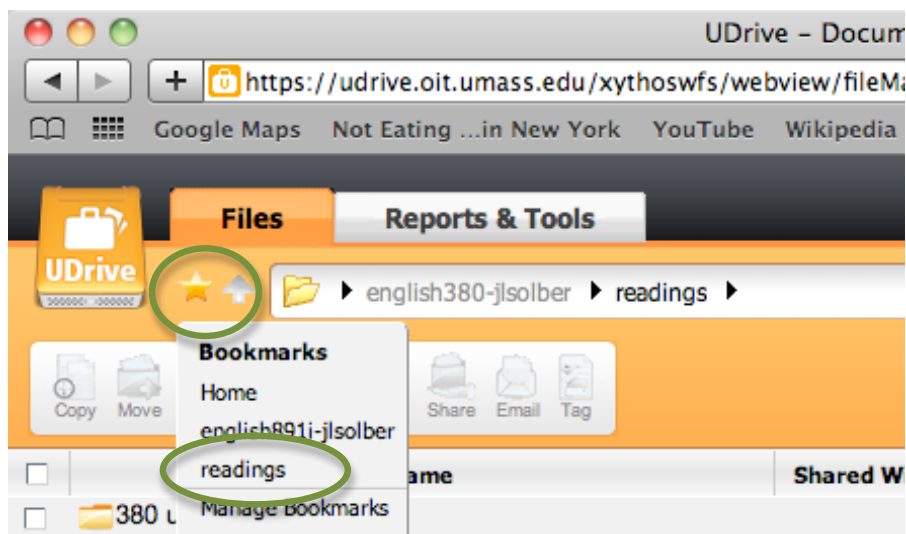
UDrive – Docum

https://udrive.oit.umass.edu/xythoswfs/webview/fileMa

Google Maps Not Eating ...in New York YouTube Wikipedia

Files Reports & Tools

UDrive

english380-jlsolber readings

Bookmarks
Home
english891j-jlsolber
readings
Manage Bookmarks

Copy Move Share Email Tag

ame Shared Wi

380 u